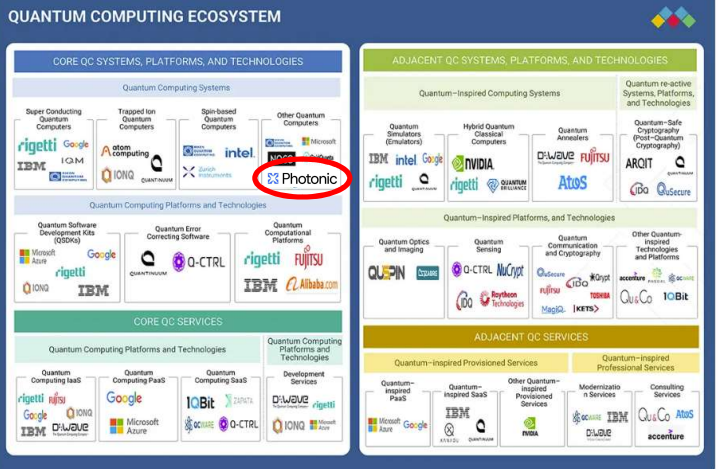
QUANTUM COMPUTING ECOSYSTEM

CORE QC SYSTEMS, PLATFORMS, AND TECHNOLOGIES

Quantum Computing Systems

Super Conducting Quantum Computers
rigetti Google
IBM IQM
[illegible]

Trapped Ion Quantum Computers
atom computing
IONQ QUANTINUUM

Spin-based Quantum Computers
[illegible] intel.
Zurich Instruments

Other Quantum Computers
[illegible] Microsoft
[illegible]
Photonic

Quantum Computing Platforms and Technologies

Quantum Software Development Kits (QSDKs)
Microsoft Azure Google
rigetti
IONQ IBM

Quantum Error Correcting Software
QUANTINUUM Q-CTRL

Quantum Computational Platforms
rigetti FUJITSU
IBM Alibaba.com

CORE QC SERVICES

Quantum Computing Platforms and Technologies

Quantum Computing IaaS
rigetti FUJITSU
Google IONQ
IBM D-Wave

Quantum Computing PaaS
Google
Microsoft Azure

Quantum Computing SaaS
1QBit ZAPATA
QCWARE Q-CTRL

Quantum Computing Platforms and Technologies

Development Services
D-Wave rigetti
IONQ IBM

ADJACENT QC SYSTEMS, PLATFORMS, AND TECHNOLOGIES

Quantum-Inspired Computing Systems

Quantum Simulators (Emulators)
IBM intel Google
rigetti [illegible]

Hybrid Quantum Classical Computers
NVIDIA
rigetti QUANTUM BRILLIANCE

Quantum Annealers
D-Wave FUJITSU
AtoS

Quantum re-active Systems, Platforms, and Technologies

Quantum-Safe Cryptography (Post-Quantum Cryptography)
ARQIT QUANTINUUM
IDQ QuSecure

Quantum-Inspired Platforms, and Technologies

Quantum Optics and Imaging
QUSPIN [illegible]

Quantum Sensing
Q-CTRL NuCrypt
IDQ Raytheon Technologies

Quantum Communication and Cryptography
QuSecure Qrypt
FUJITSU IDQ TOSHIBA
MagiQ KETS

Other Quantum-inspired Technologies and Platforms
accenture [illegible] QCWARE
Qu&Co 1QBit

ADJACENT QC SERVICES

Quantum-inspired Provisioned Services

Quantum-inspired PaaS
Microsoft Azure Google

Quantum-inspired SaaS
IBM
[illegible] QUANTINUUM

Other Quantum-inspired Provisioned Services
NVIDIA

Quantum-inspired Professional Services

Modernization Services
QCWARE IBM
D-Wave

Consulting Services
Qu&Co AtoS
accenture